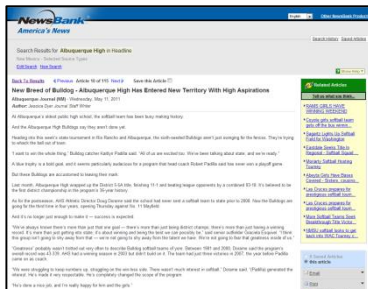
NewsBank
America's News

Search Results for: Albuquerque High in Headline

Back To Results | Previous Article 16 of 115 Next | Save this Article

New Breed of Bulldog - Albuquerque High Has Entered New Territory With High Aspirations
Albuquerque Journal (NM) - Wednesday, May 11, 2011
Author: Jessica Dyer, Journal Staff Writer

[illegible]

Related Articles
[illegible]